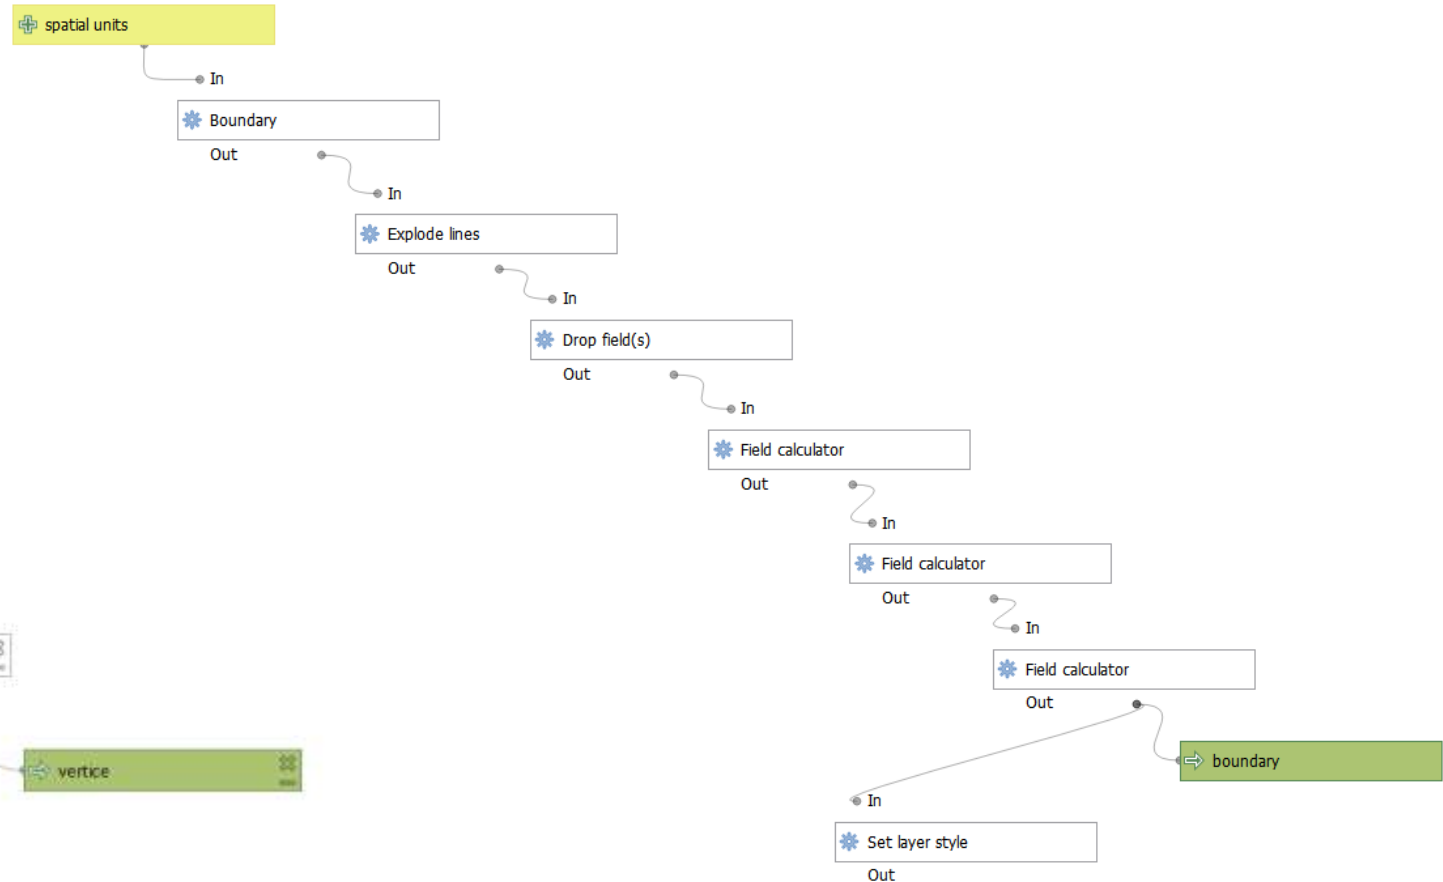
spatial units

In

Boundary

Out

In

Explode lines

Out

In

Drop field(s)

Out

In

Field calculator

Out

In

Field calculator

Out

In

Field calculator

Out

vertice

boundary

In

Set layer style

Out